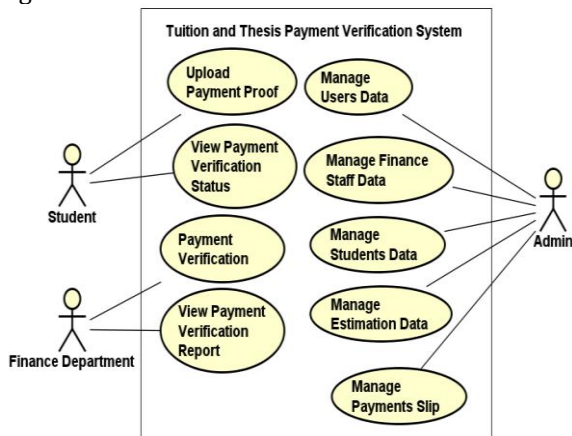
Tuition and Thesis Payment Verification System

Upload Payment Proof

View Payment Verification Status

Payment Verification

View Payment Verification Report

Manage Users Data

Manage Finance Staff Data

Manage Students Data

Manage Estimation Data

Manage Payments Slip

Student

Finance Department

Admin